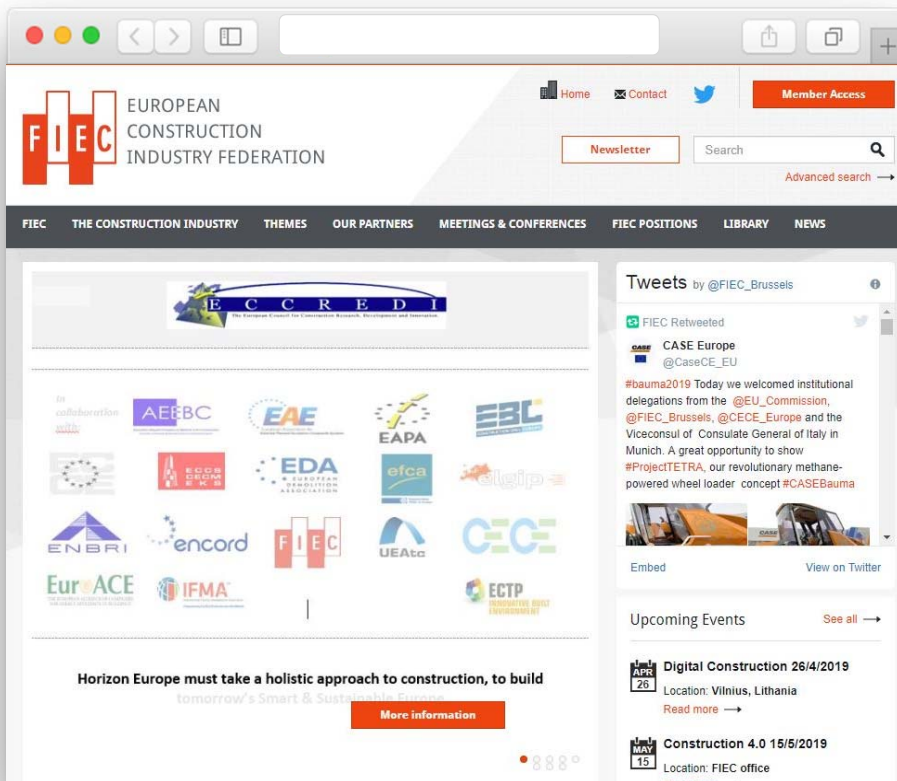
FIEC EUROPEAN CONSTRUCTION INDUSTRY FEDERATION

Home Contact Member Access

Newsletter Search

Advanced search ⟶

FIEC THE CONSTRUCTION INDUSTRY THEMES OUR PARTNERS MEETINGS & CONFERENCES FIEC POSITIONS LIBRARY NEWS

ECCREDI
The European Council for Construction Research, Development and Innovation

In collaboration with
AEEBC EAE EAPA EBC
ECCS CECM EKS EDA EUROPEAN DEMOLITION ASSOCIATION efca elgip
ENBRI encord FIEC UEAtc CECE
EurACE IFMA ECTP INNOVATIVE BUILT ENVIRONMENT

Horizon Europe must take a holistic approach to construction, to build tomorrow's Smart & Sustainable Europe

More information

Tweets by @FIEC_Brussels

FIEC Retweeted
CASE Europe
@CaseCE_EU
#bauma2019 Today we welcomed institutional delegations from the @EU_Commission, @FIEC_Brussels, @CECE_Europe and the Viceconsul of Consulate General of Italy in Munich. A great opportunity to show #ProjectTETRA, our revolutionary methane-powered wheel loader concept #CASEBauma

Embed View on Twitter

Upcoming Events See all ⟶

APR 26 Digital Construction 26/4/2019
Location: Vilnius, Lithania
Read more ⟶

MAY 15 Construction 4.0 15/5/2019
Location: FIEC office